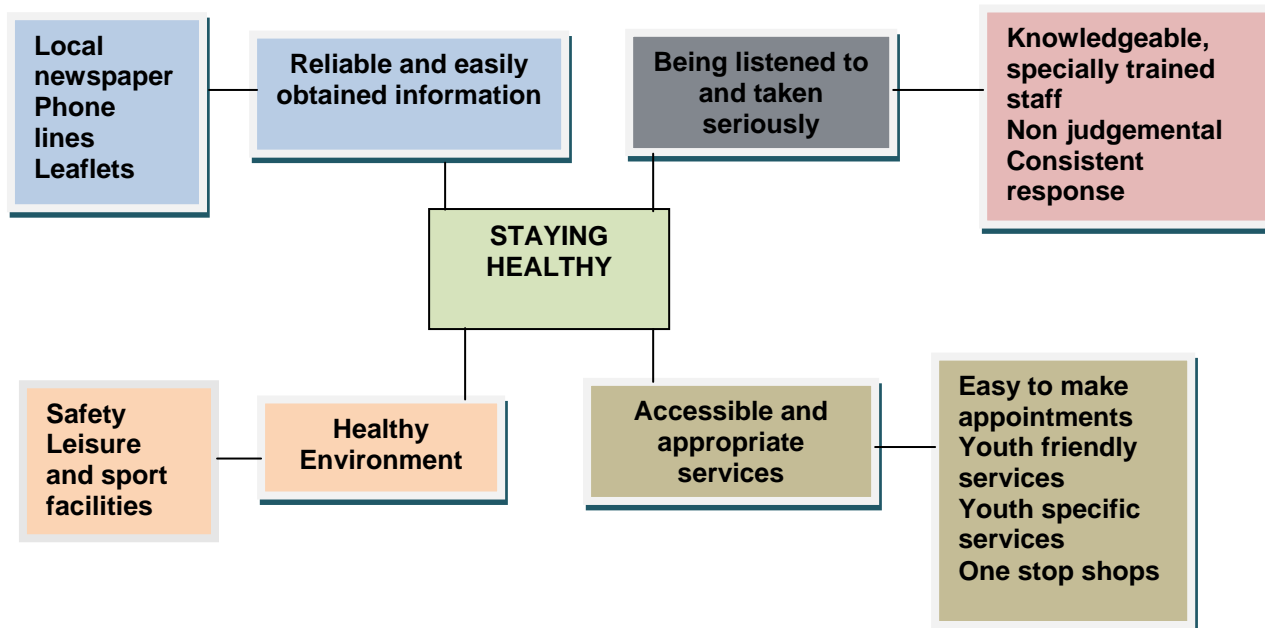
Local newspaper
Phone lines
Leaflets

Reliable and easily obtained information

Being listened to and taken seriously

Knowledgeable, specially trained staff
Non judgemental
Consistent response

STAYING HEALTHY

Safety
Leisure and sport facilities

Healthy Environment

Accessible and appropriate services

Easy to make appointments
Youth friendly services
Youth specific services
One stop shops